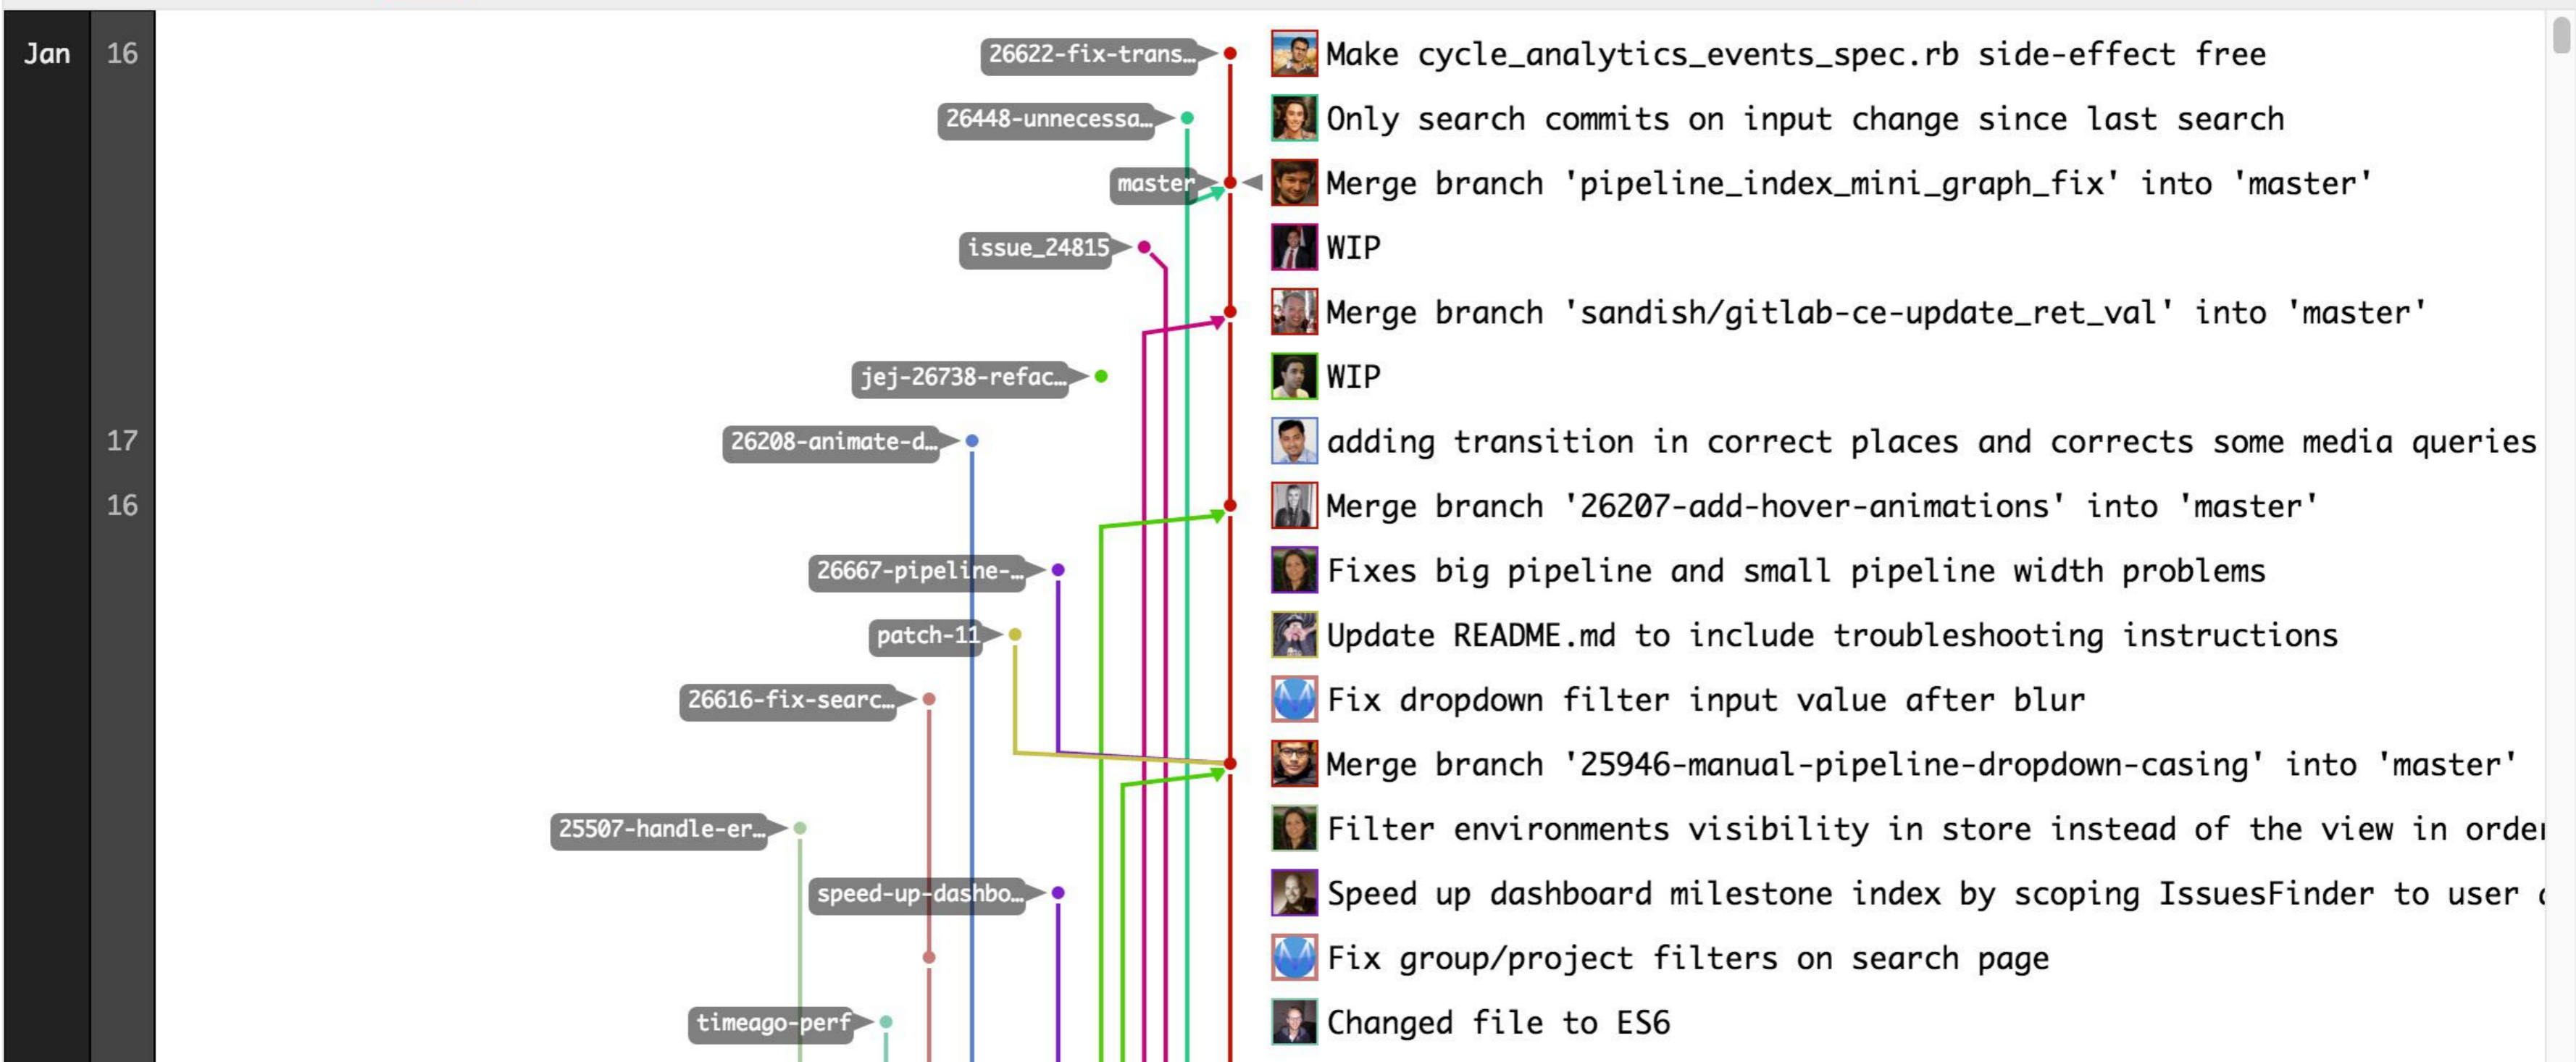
Jan 16
17
16

26622-fix-trans…
26448-unnecessa…
master
issue_24815
jej-26738-refac…
26208-animate-d…
26667-pipeline-…
patch-11
26616-fix-searc…
25507-handle-er…
speed-up-dashbo…
timeago-perf

Make cycle_analytics_events_spec.rb side-effect free
Only search commits on input change since last search
Merge branch 'pipeline_index_mini_graph_fix' into 'master'
WIP
Merge branch 'sandish/gitlab-ce-update_ret_val' into 'master'
WIP
adding transition in correct places and corrects some media queries
Merge branch '26207-add-hover-animations' into 'master'
Fixes big pipeline and small pipeline width problems
Update README.md to include troubleshooting instructions
Fix dropdown filter input value after blur
Merge branch '25946-manual-pipeline-dropdown-casing' into 'master'
Filter environments visibility in store instead of the view in orde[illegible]
Speed up dashboard milestone index by scoping IssuesFinder to user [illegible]
Fix group/project filters on search page
Changed file to ES6